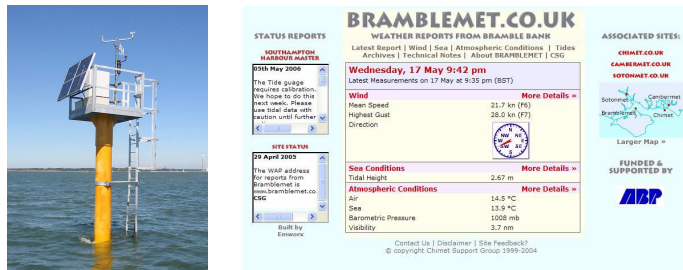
STATUS REPORTS

SOUTHAMPTON HARBOUR MASTER

05th May 2006

The Tide guage requires calibration. We hope to do this next week. Please use tidal data with caution until further

SITE STATUS

29 April 2005

The WAP address for reports from Bramblemet is www.bramblemet.co. CSG

Built by Emworx

BRAMBLEMET.CO.UK

WEATHER REPORTS FROM BRAMBLE BANK

Latest Report | Wind | Sea | Atmospheric Conditions | Tides
Archives | Technical Notes | About BRAMBLEMET | CSG

Wednesday, 17 May 9:42 pm

Latest Measurements on 17 May at 9:35 pm (BST)

| Wind | More Details » |
|---|---|
| Mean Speed | 21.7 kn (F6) |
| Highest Gust | 28.0 kn (F7) |
| Direction | |

NW N NE W E SW S SE

| Sea Conditions | More Details » |
|---|---|
| Tidal Height | 2.67 m |

| Atmospheric Conditions | More Details » |
|---|---|
| Air | 14.5 °C |
| Sea | 13.9 °C |
| Barometric Pressure | 1008 mb |
| Visibility | 3.7 nm |

Contact Us | Disclaimer | Site Feedback?
© copyright Chimet Support Group 1999-2004

ASSOCIATED SITES:

CHIMET.CO.UK
CAMBERMET.CO.UK
SOTONMET.CO.UK

Sotonmet
Cambermet
Bramblemet
Chimet

Larger Map »

FUNDED & SUPPORTED BY

ABP